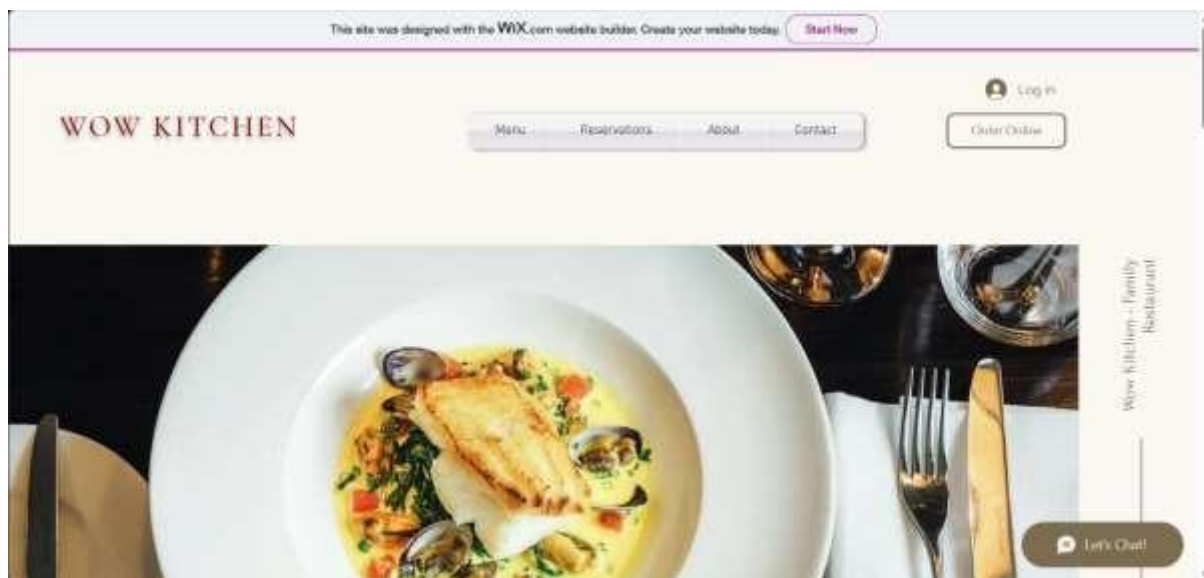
This site was designed with the WIX.com website builder. Create your website today. Start Now

WOW KITCHEN

Menu Reservations About Contact

Log In

Order Online

Wow Kitchen - Family Restaurant

Let's Chat!